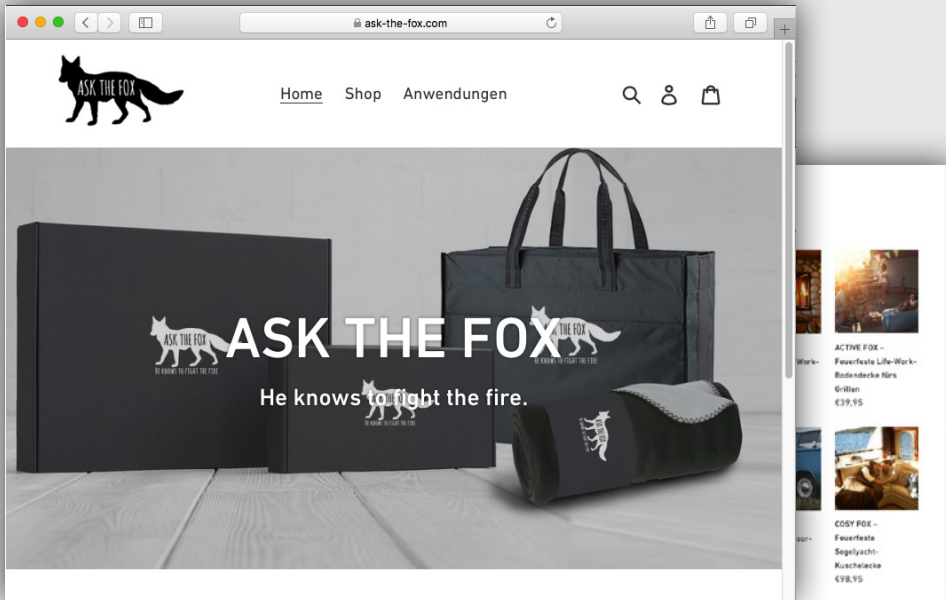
ask-the-fox.com

ASK THE FOX

Home Shop Anwendungen

ASK THE FOX

He knows to fight the fire.

ASK THE FOX
He knows to fight the fire

ASK THE FOX
He knows to fight the fire

ASK THE FOX
He knows to fight the fire

ASK THE FOX

-Work-

ACTIVE FOX – Feuerfeste Life-Work-Bodendecke fürs Grillen
€39,95

oor-

COSY FOX – Feuerfeste Segelyacht-Kuscheldecke
€98,95